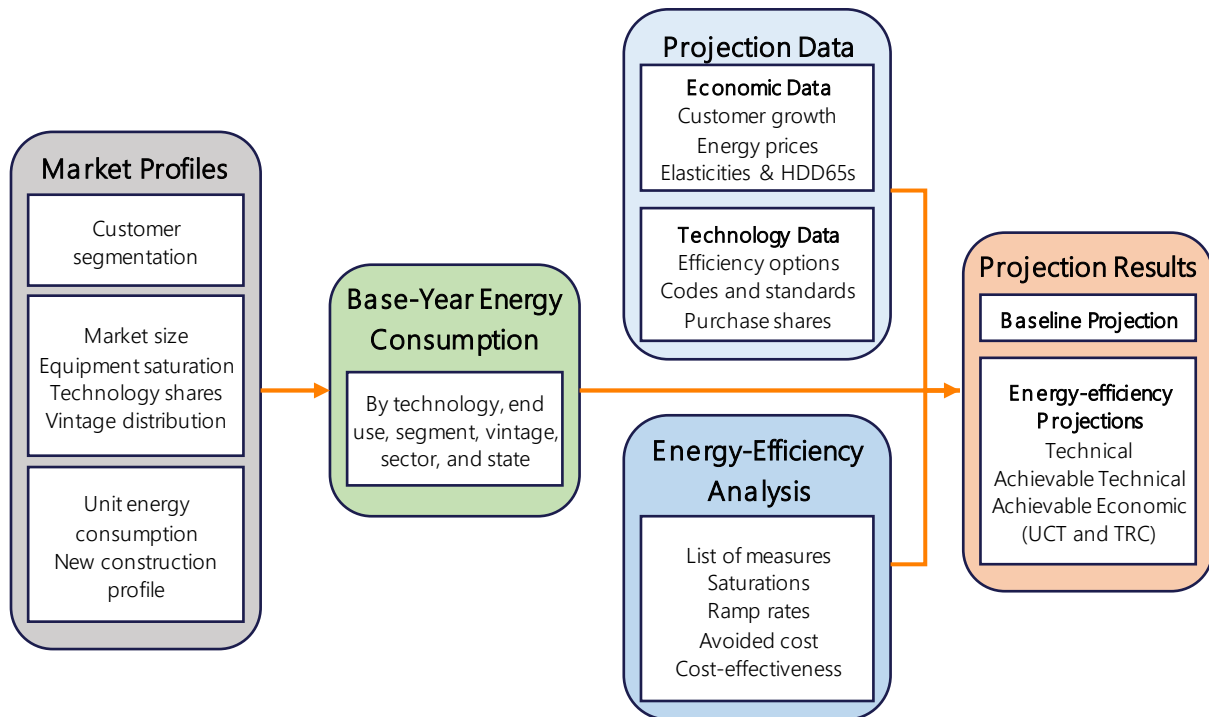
Market Profiles

Customer segmentation

Market size
Equipment saturation
Technology shares
Vintage distribution

Unit energy consumption
New construction profile

Base-Year Energy Consumption

By technology, end use, segment, vintage, sector, and state

Projection Data

Economic Data
Customer growth
Energy prices
Elasticities & HDD65s

Technology Data
Efficiency options
Codes and standards
Purchase shares

Energy-Efficiency Analysis

List of measures
Saturations
Ramp rates
Avoided cost
Cost-effectiveness

Projection Results

Baseline Projection

Energy-efficiency Projections
Technical
Achievable Technical
Achievable Economic (UCT and TRC)